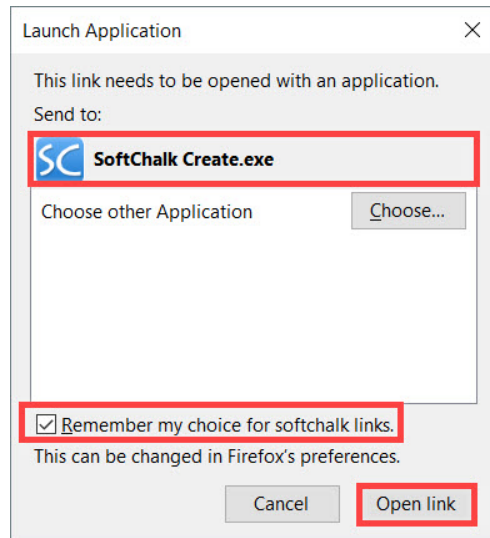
Launch Application

This link needs to be opened with an application.

Send to:

SC SoftChalk Create.exe

Choose other Application

Choose...

Remember my choice for softchalk links.

This can be changed in Firefox's preferences.

Cancel

Open link